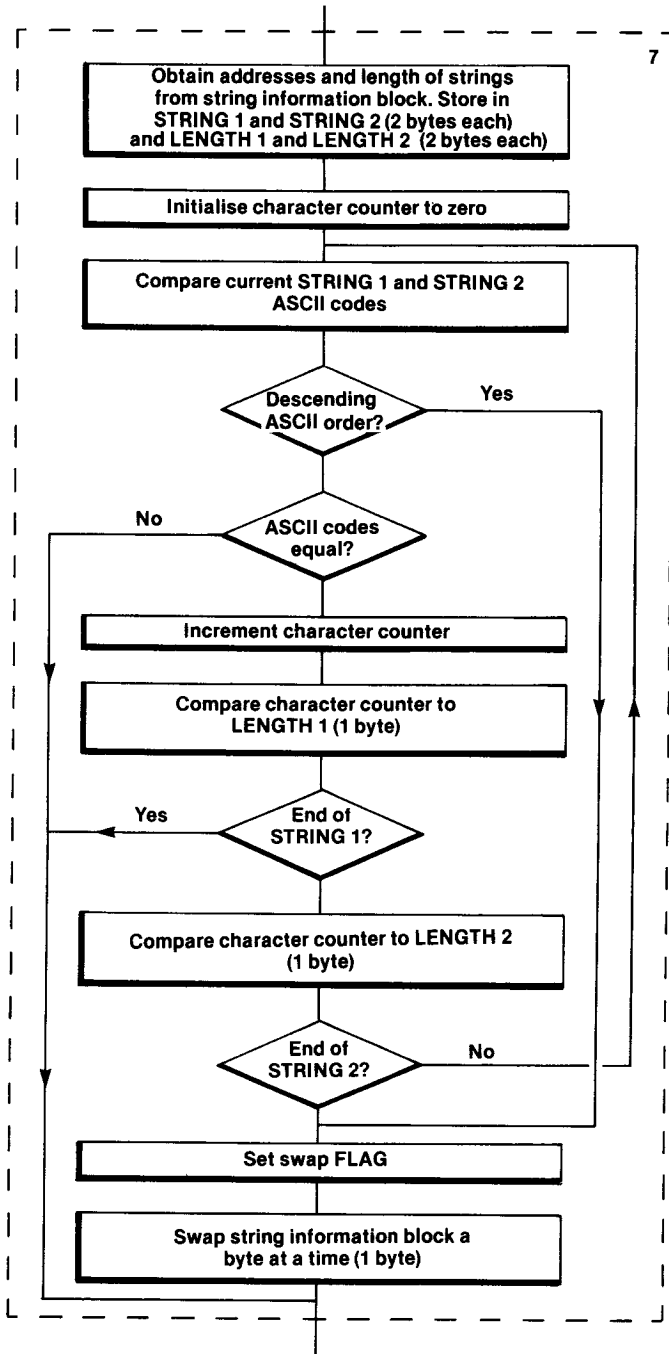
7

Obtain addresses and length of strings from string information block. Store in STRING 1 and STRING 2 (2 bytes each) and LENGTH 1 and LENGTH 2 (2 bytes each)

Initialise character counter to zero

Compare current STRING 1 and STRING 2 ASCII codes

Descending ASCII order?

Yes

No

ASCII codes equal?

Increment character counter

Compare character counter to LENGTH 1 (1 byte)

Yes

End of STRING 1?

Compare character counter to LENGTH 2 (1 byte)

End of STRING 2?

No

Set swap FLAG

Swap string information block a byte at a time (1 byte)